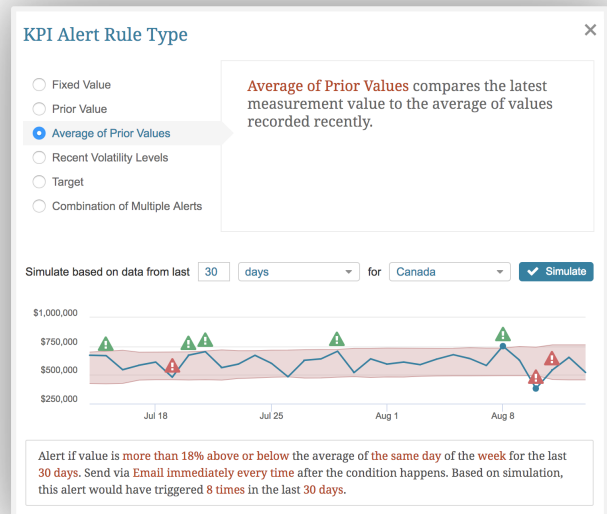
KPI Alert Rule Type

×

Fixed Value
Prior Value
Average of Prior Values
Recent Volatility Levels
Target
Combination of Multiple Alerts

Average of Prior Values compares the latest measurement value to the average of values recorded recently.

Simulate based on data from last 30 days for Canada Simulate

$1,000,000
$750,000
$500,000
$250,000
Jul 18
Jul 25
Aug 1
Aug 8

Alert if value is more than 18% above or below the average of the same day of the week for the last 30 days. Send via Email immediately every time after the condition happens. Based on simulation, this alert would have triggered 8 times in the last 30 days.